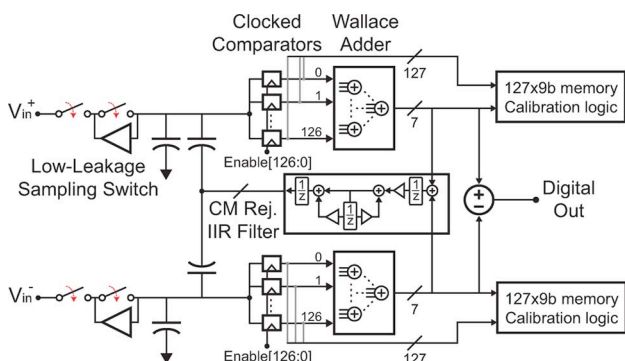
Clocked Comparators

Wallace Adder

127

127x9b memory
Calibration logic

$V_{in}^{+}$

0

1

126

7

Enable[126:0]

Low-Leakage Sampling Switch

CM Rej. IIR Filter

$\frac{1}{z}$

$\frac{1}{z}$

$\frac{1}{z}$

Digital Out

$V_{in}^{-}$

0

1

126

7

127x9b memory
Calibration logic

Enable[126:0]

127